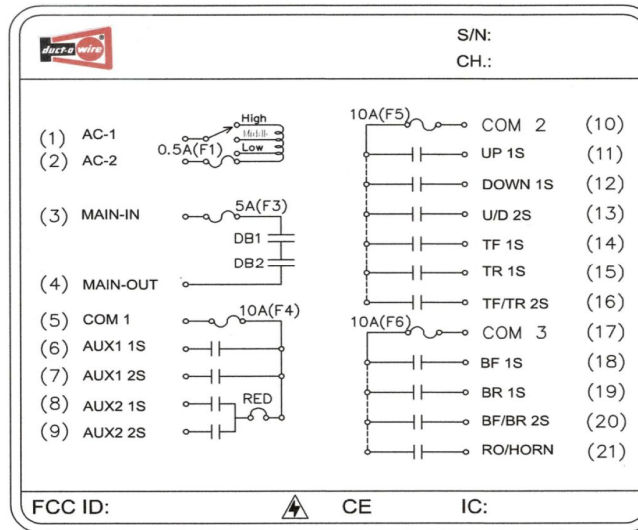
duct-o-wire

S/N:
CH.:

(1) AC-1
(2) AC-2
0.5A(F1)
High
Low

(3) MAIN-IN
5A(F3)
DB1
DB2
(4) MAIN-OUT

(5) COM 1
10A(F4)
(6) AUX1 1S
(7) AUX1 2S
(8) AUX2 1S
RED
(9) AUX2 2S

10A(F5)
COM 2 (10)
UP 1S (11)
DOWN 1S (12)
U/D 2S (13)
TF 1S (14)
TR 1S (15)
TF/TR 2S (16)

10A(F6)
COM 3 (17)
BF 1S (18)
BR 1S (19)
BF/BR 2S (20)
RO/HORN (21)

FCC ID: CE IC: